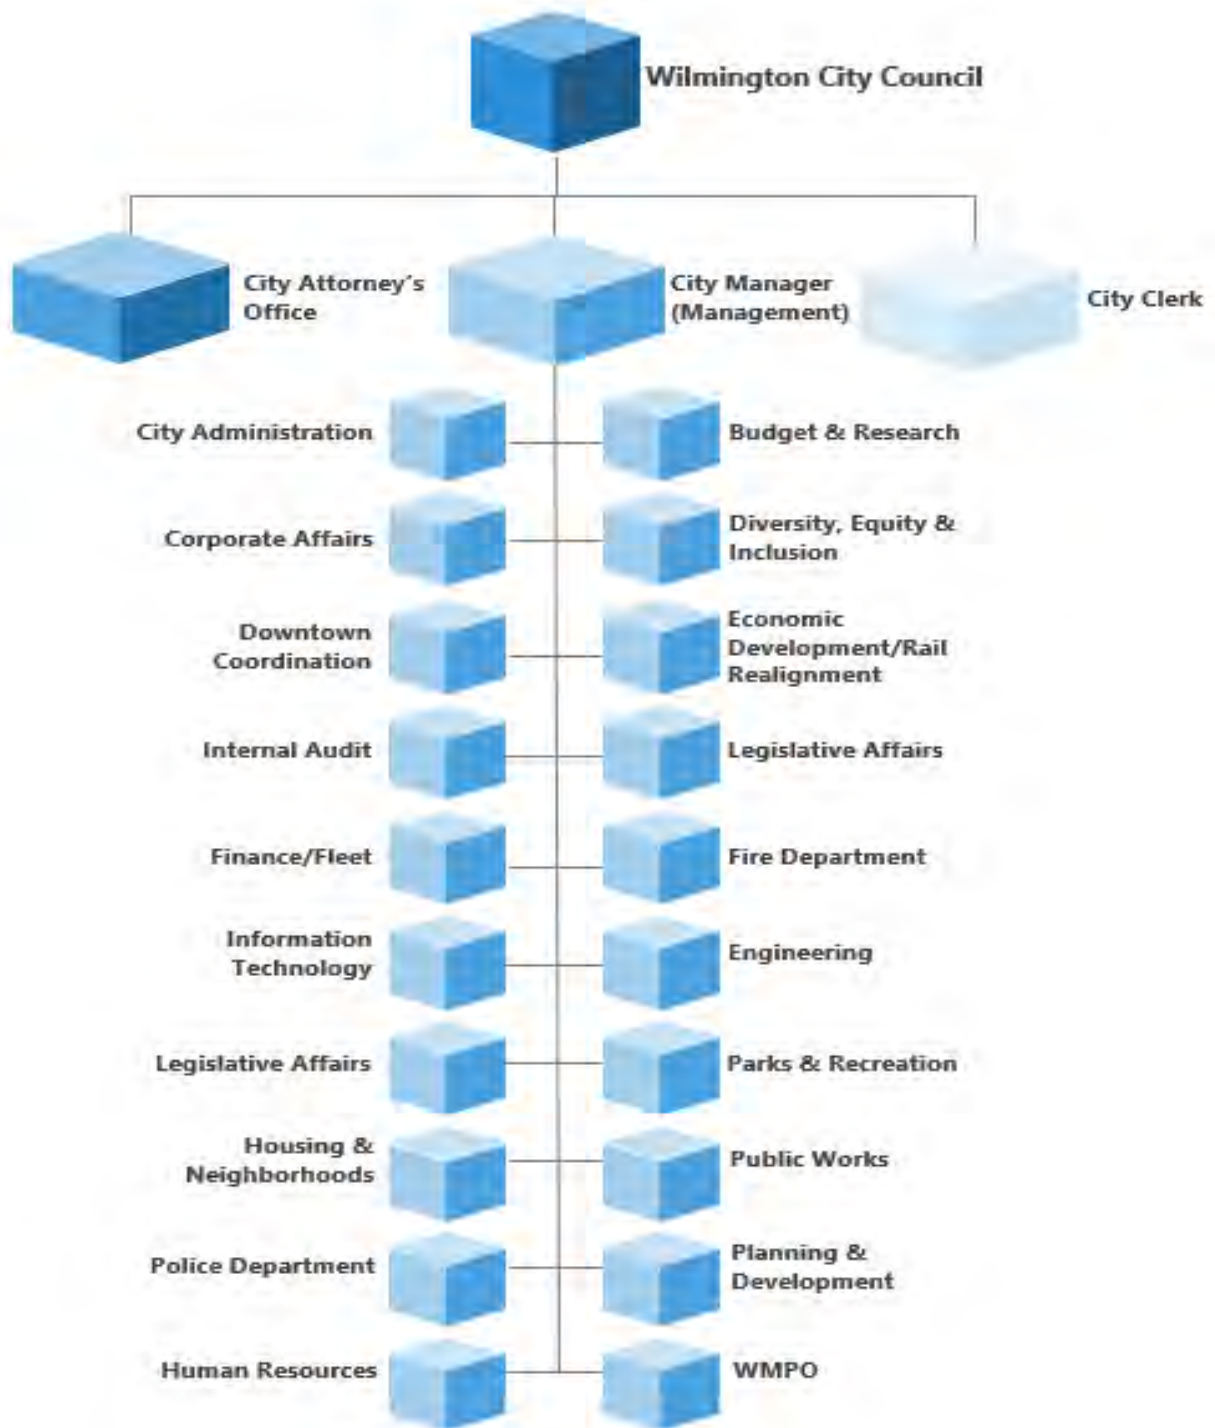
Wilmington City Council

City Attorney's Office

City Manager (Management)

City Clerk

City Administration

Budget & Research

Corporate Affairs

Diversity, Equity & Inclusion

Downtown Coordination

Economic Development/Rail Realignment

Internal Audit

Legislative Affairs

Finance/Fleet

Fire Department

Information Technology

Engineering

Legislative Affairs

Parks & Recreation

Housing & Neighborhoods

Public Works

Police Department

Planning & Development

Human Resources

WMPO